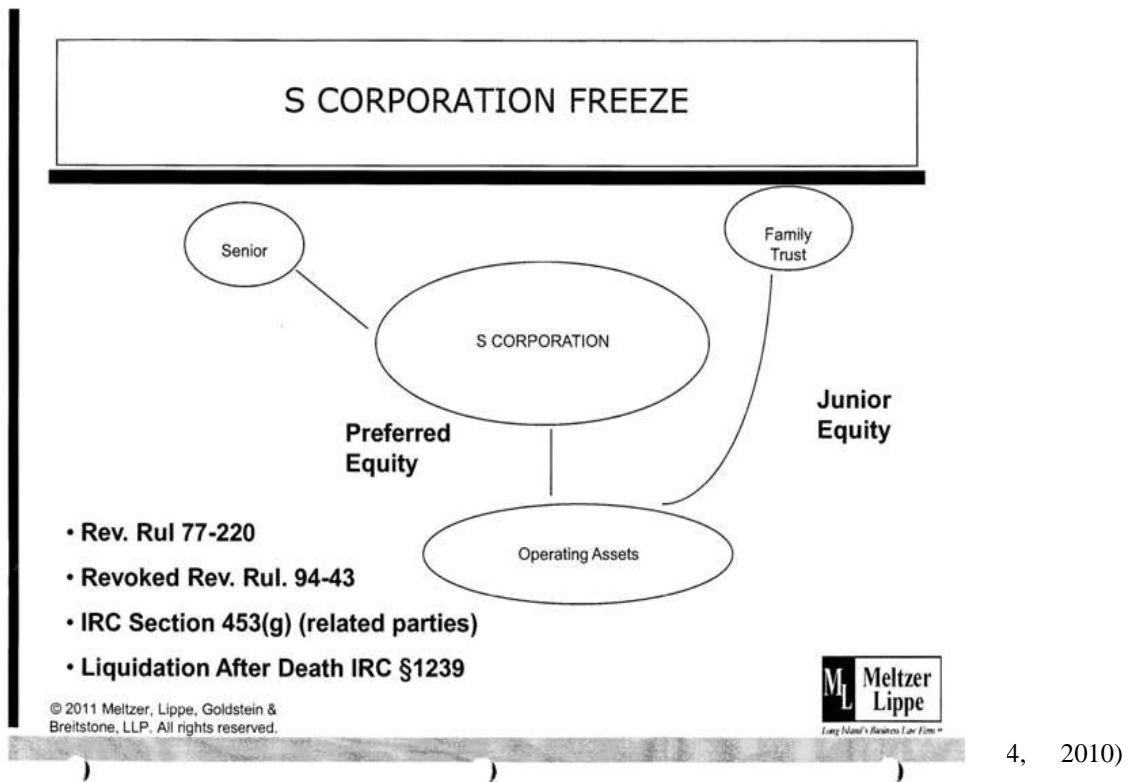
S CORPORATION FREEZE

Senior

Family Trust

S CORPORATION

Preferred Equity

Junior Equity

Operating Assets

• Rev. Rul 77-220

• Revoked Rev. Rul. 94-43

• IRC Section 453(g) (related parties)

• Liquidation After Death IRC §1239

© 2011 Meltzer, Lippe, Goldstein & Breitstone, LLP. All rights reserved.

ML Meltzer Lippe

Long Island's Business Law Firm

4, 2010)